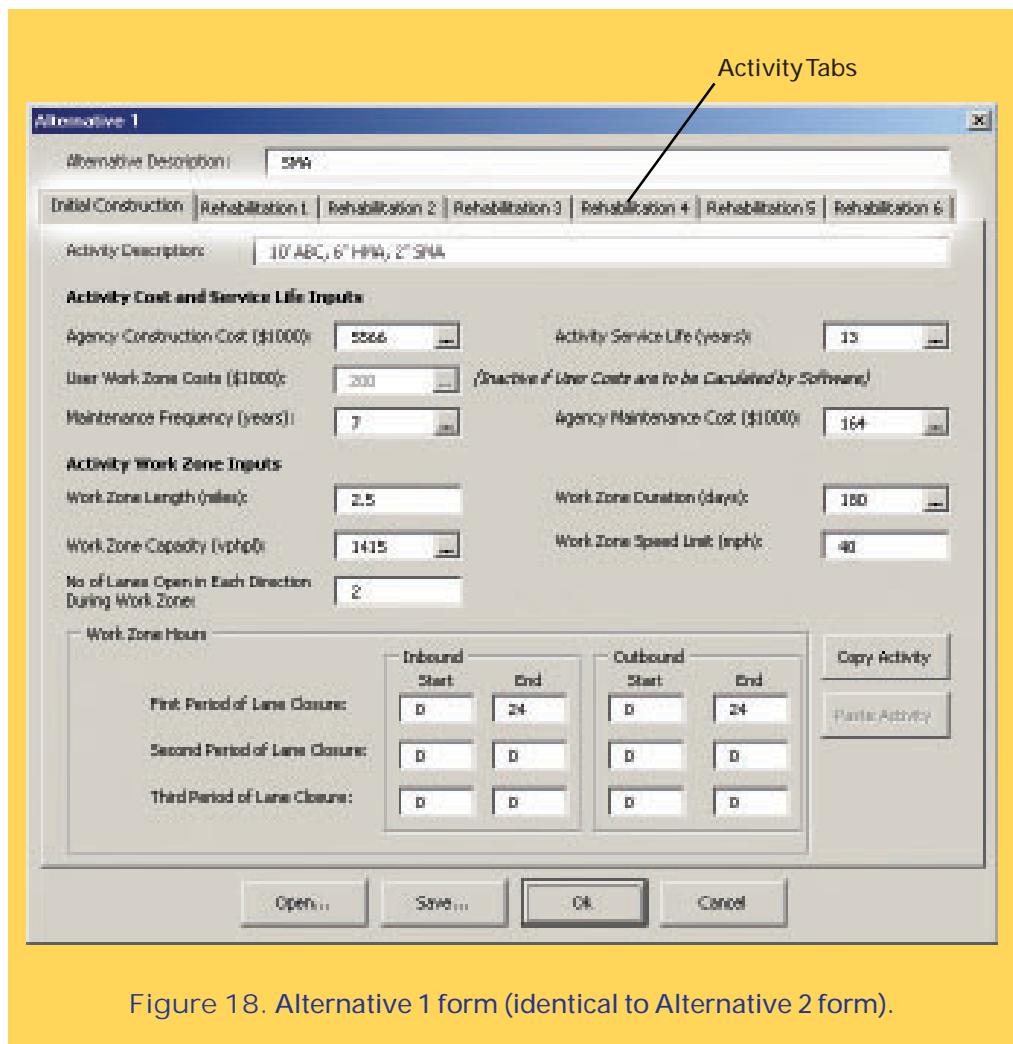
Activity Tabs

Alternative 1

Alternative Description: SMA

Initial Construction | Rehabilitation 1 | Rehabilitation 2 | Rehabilitation 3 | Rehabilitation 4 | Rehabilitation 5 | Rehabilitation 6

Activity Description: 10' ABC, 6" HMA, 2" SMA

Activity Cost and Service Life Inputs

Agency Construction Cost ($1000): 5566

Activity Service Life (years): 13

User Work Zone Costs ($1000): 200

(Inactive if User Costs are to be Calculated by Software)

Maintenance Frequency (years): 7

Agency Maintenance Cost ($1000): 164

Activity Work Zone Inputs

Work Zone Length (miles): 2.5

Work Zone Duration (days): 180

Work Zone Capacity (vphpl): 1415

Work Zone Speed Limit (mph): 40

No of Lanes Open in Each Direction During Work Zone: 2

Work Zone Hours

Inbound

Start End

Outbound

Start End

First Period of Lane Closure: 0 24 0 24

Second Period of Lane Closure: 0 0 0 0

Third Period of Lane Closure: 0 0 0 0

Copy Activity

Paste Activity

Open... Save... Ok Cancel

Figure 18. Alternative 1 form (identical to Alternative 2 form).